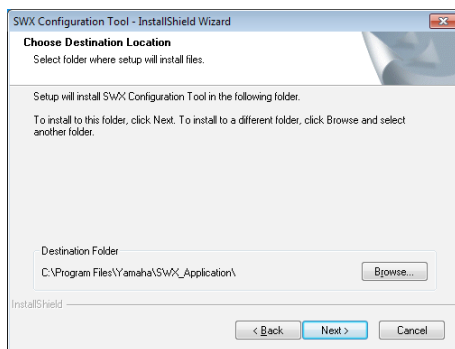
SWX Configuration Tool - InstallShield Wizard

Choose Destination Location
Select folder where setup will install files.

Setup will install SWX Configuration Tool in the following folder.

To install to this folder, click Next. To install to a different folder, click Browse and select another folder.

Destination Folder
C:\Program Files\Yamaha\SWX_Application\

Browse...

InstallShield

< Back

Next >

Cancel